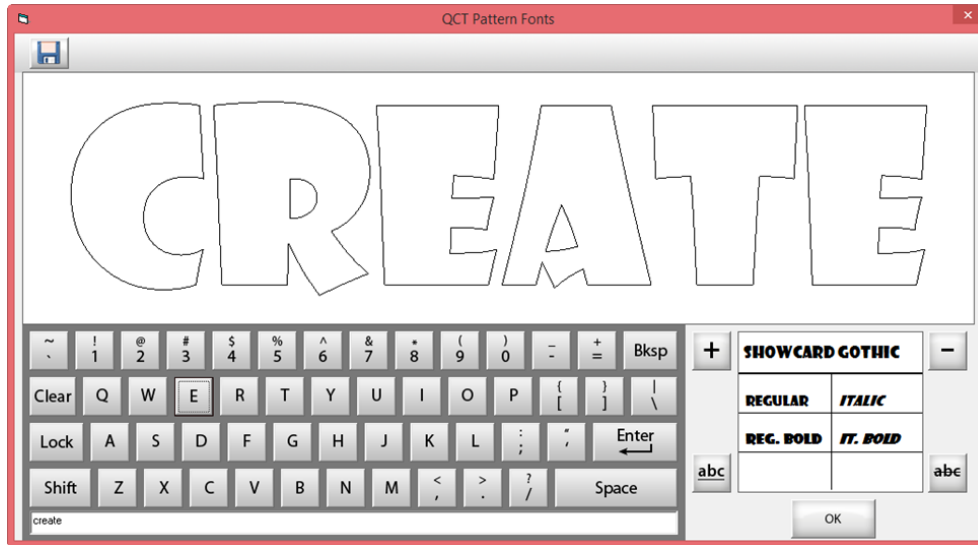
QCT Pattern Fonts

CREATE

~ ` ! 1 @ 2 # 3 $ 4 % 5 ^ 6 & 7 * 8 ( 9 ) 0 _ - + = Bksp

Clear Q W E R T Y U I O P { [ } ] | \

Lock A S D F G H J K L : ; " ' Enter

Shift Z X C V B N M < , > . ? / Space

create

+

SHOWCARD GOTHIC

−

| REGULAR | ITALIC |
|---|---|
| REG. BOLD | IT. BOLD |
| | |

abc

abc

OK